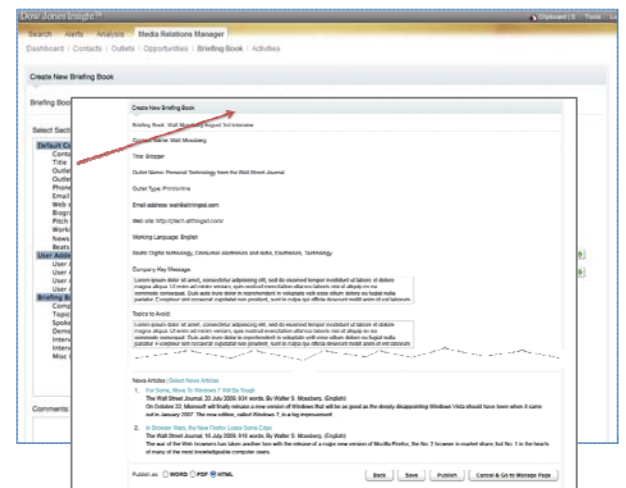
Dow Jones Insight

Search | Alerts | Analysis | Media Relations Manager

Dashboard | Contacts | Outlets | Opportunities | Briefing Book | Activities

Create New Briefing Book

Briefing Boo

Select Secti

Default C
Conta
Title
Outle
Outle
Phone
Email
Web s
Biogr
Pitch
Work
News
Beats
User Add
User
User
User
User
Briefing B
Comp
Topic
Spoke
Demo
Interv
Interv
Misc

Comments

Create New Briefing Book

Briefing Book: Walt Mossberg August 3rd Interview

Contact Name: Walt Mossberg

Title: Blogger

Outlet Name: Personal Technology from the Wall Street Journal

Outlet Type: Print/online

Email address: walt@allthingsd.com

Web site: http://ptech.allthingsd.com/

Working Language: English

Beats: Digital technology, Consumer electronics and audio, Electronics, Technology

Company Key Message:

Lorem ipsum dolor sit amet, consectetur adipisicing elit, sed do eiusmod tempor incididunt ut labore et dolore magna aliqua. Ut enim ad minim veniam, quis nostrud exercitation ullamco laboris nisi ut aliquip ex ea commodo consequat. Duis aute irure dolor in reprehenderit in voluptate velit esse cillum dolore eu fugiat nulla pariatur. Excepteur sint occaecat cupidatat non proident, sunt in culpa qui officia deserunt mollit anim id est laborum.

Topics to Avoid:

Lorem ipsum dolor sit amet, consectetur adipisicing elit, sed do eiusmod tempor incididunt ut labore et dolore magna aliqua. Ut enim ad minim veniam, quis nostrud exercitation ullamco laboris nisi ut aliquip ex ea commodo consequat. Duis aute irure dolor in reprehenderit in voluptate velit esse cillum dolore eu fugiat nulla pariatur. Excepteur sint occaecat cupidatat non proident, sunt in culpa qui officia deserunt mollit anim id est laborum.

News Articles | Select News Articles

1. For Some, Move To Windows 7 Will Be Tough
The Wall Street Journal, 30 July 2009, 934 words, By Walter S. Mossberg, (English)
On October 22, Microsoft will finally release a new version of Windows that will be as good as the deeply disappointing Windows Vista should have been when it came out in January 2007. The new edition, called Windows 7, is a big improvement

2. In Browser Wars, the New Firefox Loses Some Cops
The Wall Street Journal, 16 July 2009, 916 words, By Walter S. Mossberg, (English)
The war of the Web browsers has taken another turn with the release of a major new version of Mozilla Firefox, the No. 2 browser in market share, but No. 1 in the hearts of many of the most knowledgeable computer users.

Publish as: WORD PDF HTML

Back | Save | Publish | Cancel & Go to Manage Page